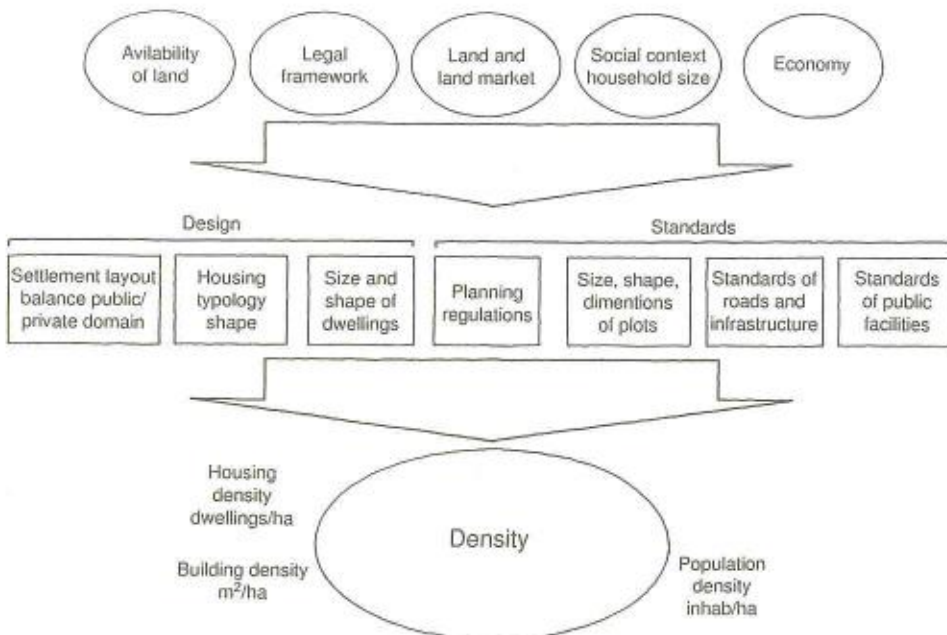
Avilability of land

Legal framework

Land and land market

Social context household size

Economy

Design

Standards

Settlement layout balance public/ private domain

Housing typology shape

Size and shape of dwellings

Planning regulations

Size, shape, dimentions of plots

Standards of roads and infrastructure

Standards of public facilities

Housing density dwellings/ha

Building density $m^2$/ha

Density

Population density inhab/ha